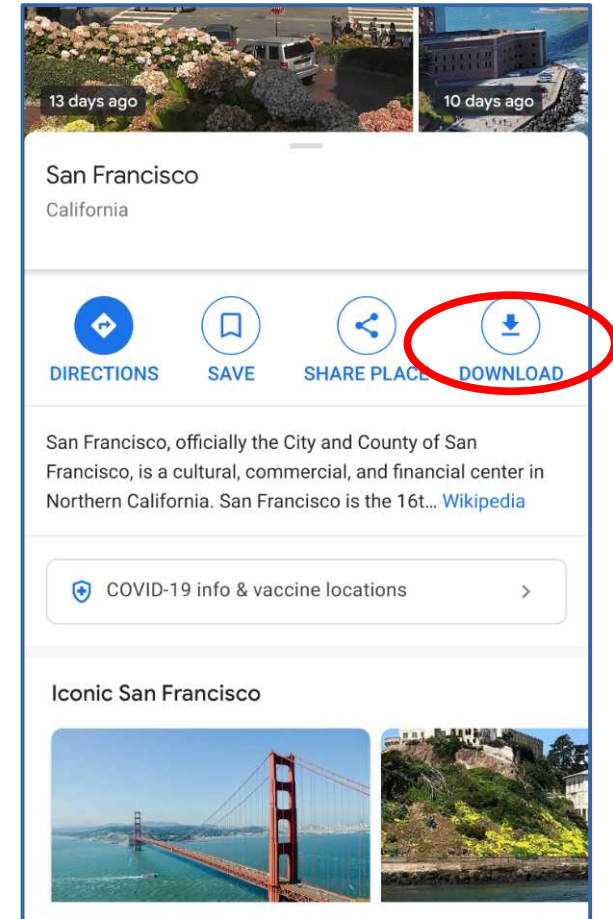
13 days ago

10 days ago

San Francisco

California

DIRECTIONS

SAVE

SHARE PLACE

DOWNLOAD

San Francisco, officially the City and County of San Francisco, is a cultural, commercial, and financial center in Northern California. San Francisco is the 16t... Wikipedia

COVID-19 info & vaccine locations

Iconic San Francisco